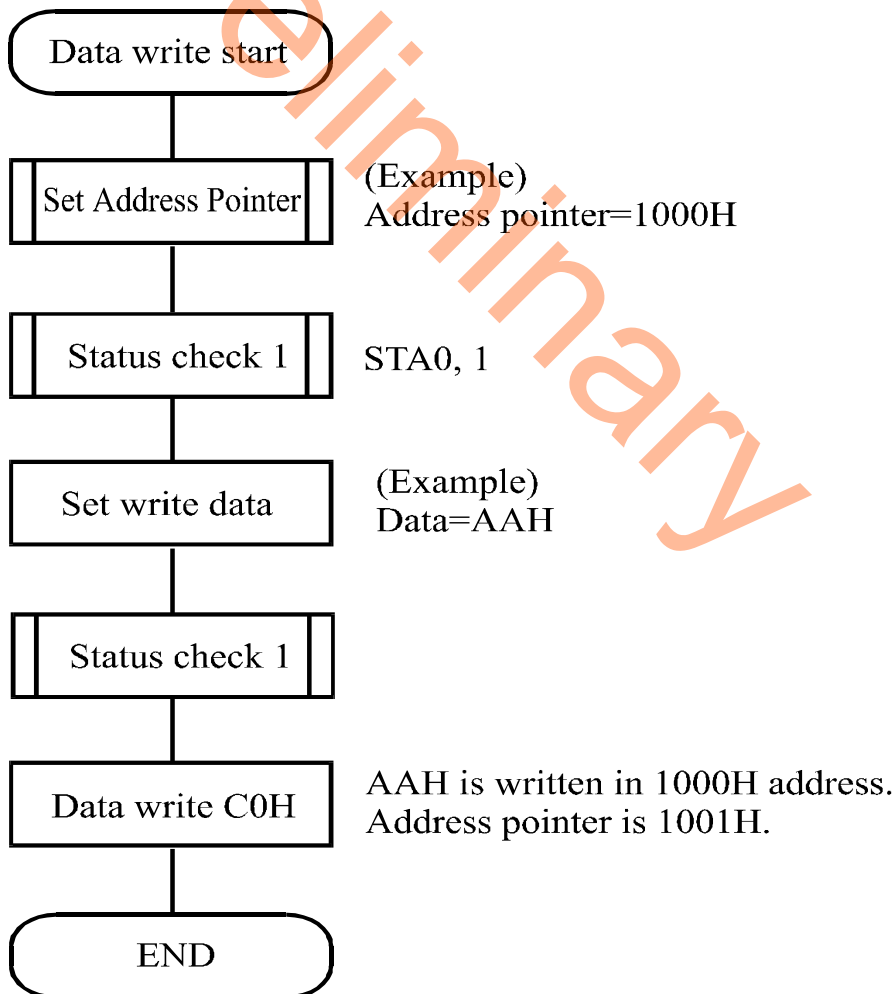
Data write start

Set Address Pointer

(Example)
Address pointer=1000H

Status check 1

STA0, 1

Set write data

(Example)
Data=AAH

Status check 1

Data write C0H

AAH is written in 1000H address.
Address pointer is 1001H.

END

eliminary